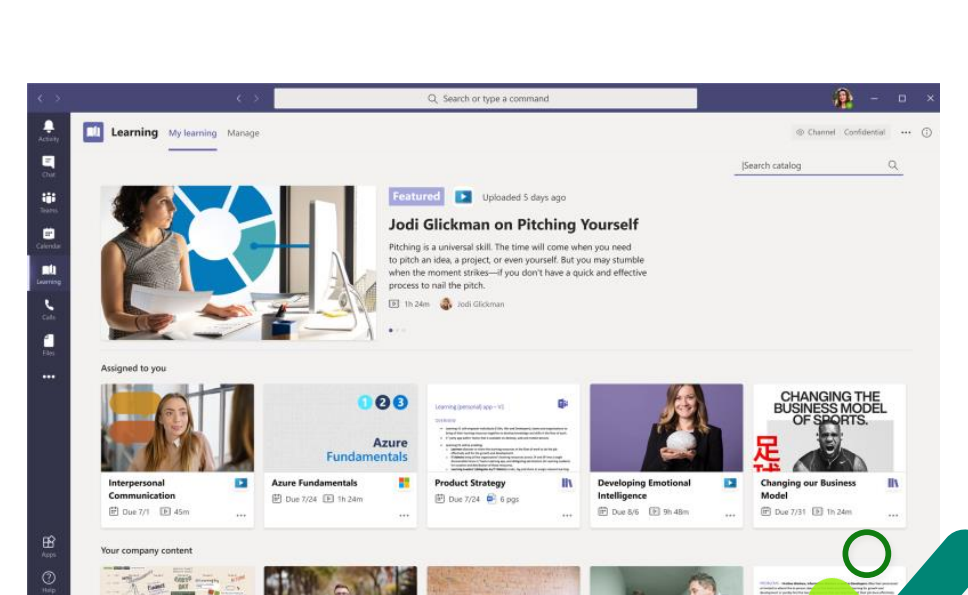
Search or type a command

Activity
Chat
Teams
Calendar
Learning
Calls
Files
...
Apps
Help

Learning My learning Manage

Channel Confidential ...

Search catalog

Featured Uploaded 5 days ago

Jodi Glickman on Pitching Yourself

Pitching is a universal skill. The time will come when you need to pitch an idea, a project, or even yourself. But you may stumble when the moment strikes—if you don't have a quick and effective process to nail the pitch.

1h 24m Jodi Glickman

Assigned to you

Interpersonal Communication
Due 7/1 45m ...

1 2 3
Azure Fundamentals
Azure Fundamentals
Due 7/24 1h 24m ...

Learning (personal) app – V1
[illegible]
Product Strategy
Due 7/24 6 pgs ...

Developing Emotional Intelligence
Due 8/6 9h 48m ...

CHANGING THE BUSINESS MODEL OF SPORTS.
Changing our Business Model
Due 7/31 1h 24m ...

Your company content